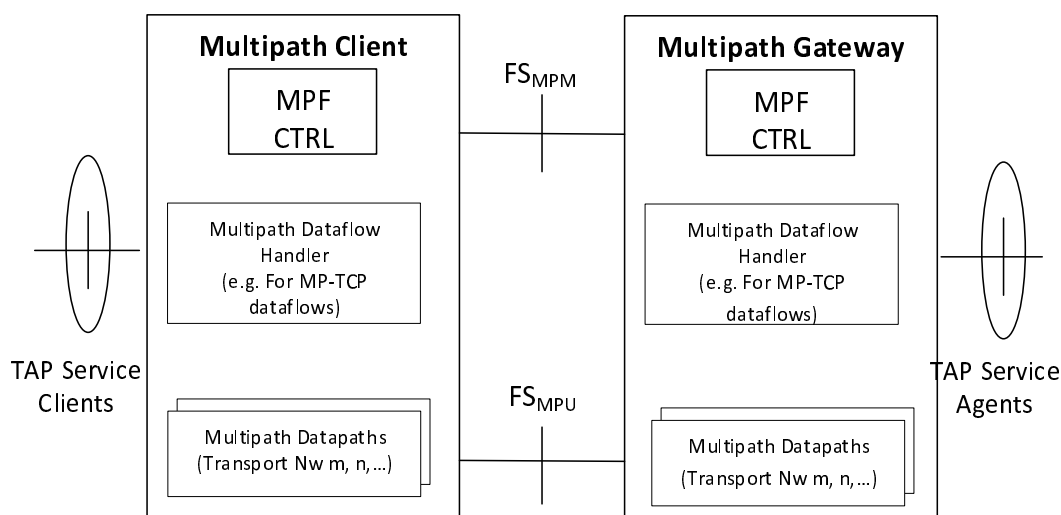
Multipath Client

MPF CTRL

Multipath Dataflow Handler (e.g. For MP-TCP dataflows)

Multipath Datapaths (Transport Nw m, n,…)

$FS_{MPM}$

$FS_{MPU}$

Multipath Gateway

MPF CTRL

Multipath Dataflow Handler (e.g. For MP-TCP dataflows)

Multipath Datapaths (Transport Nw m, n,…)

TAP Service Clients

TAP Service Agents